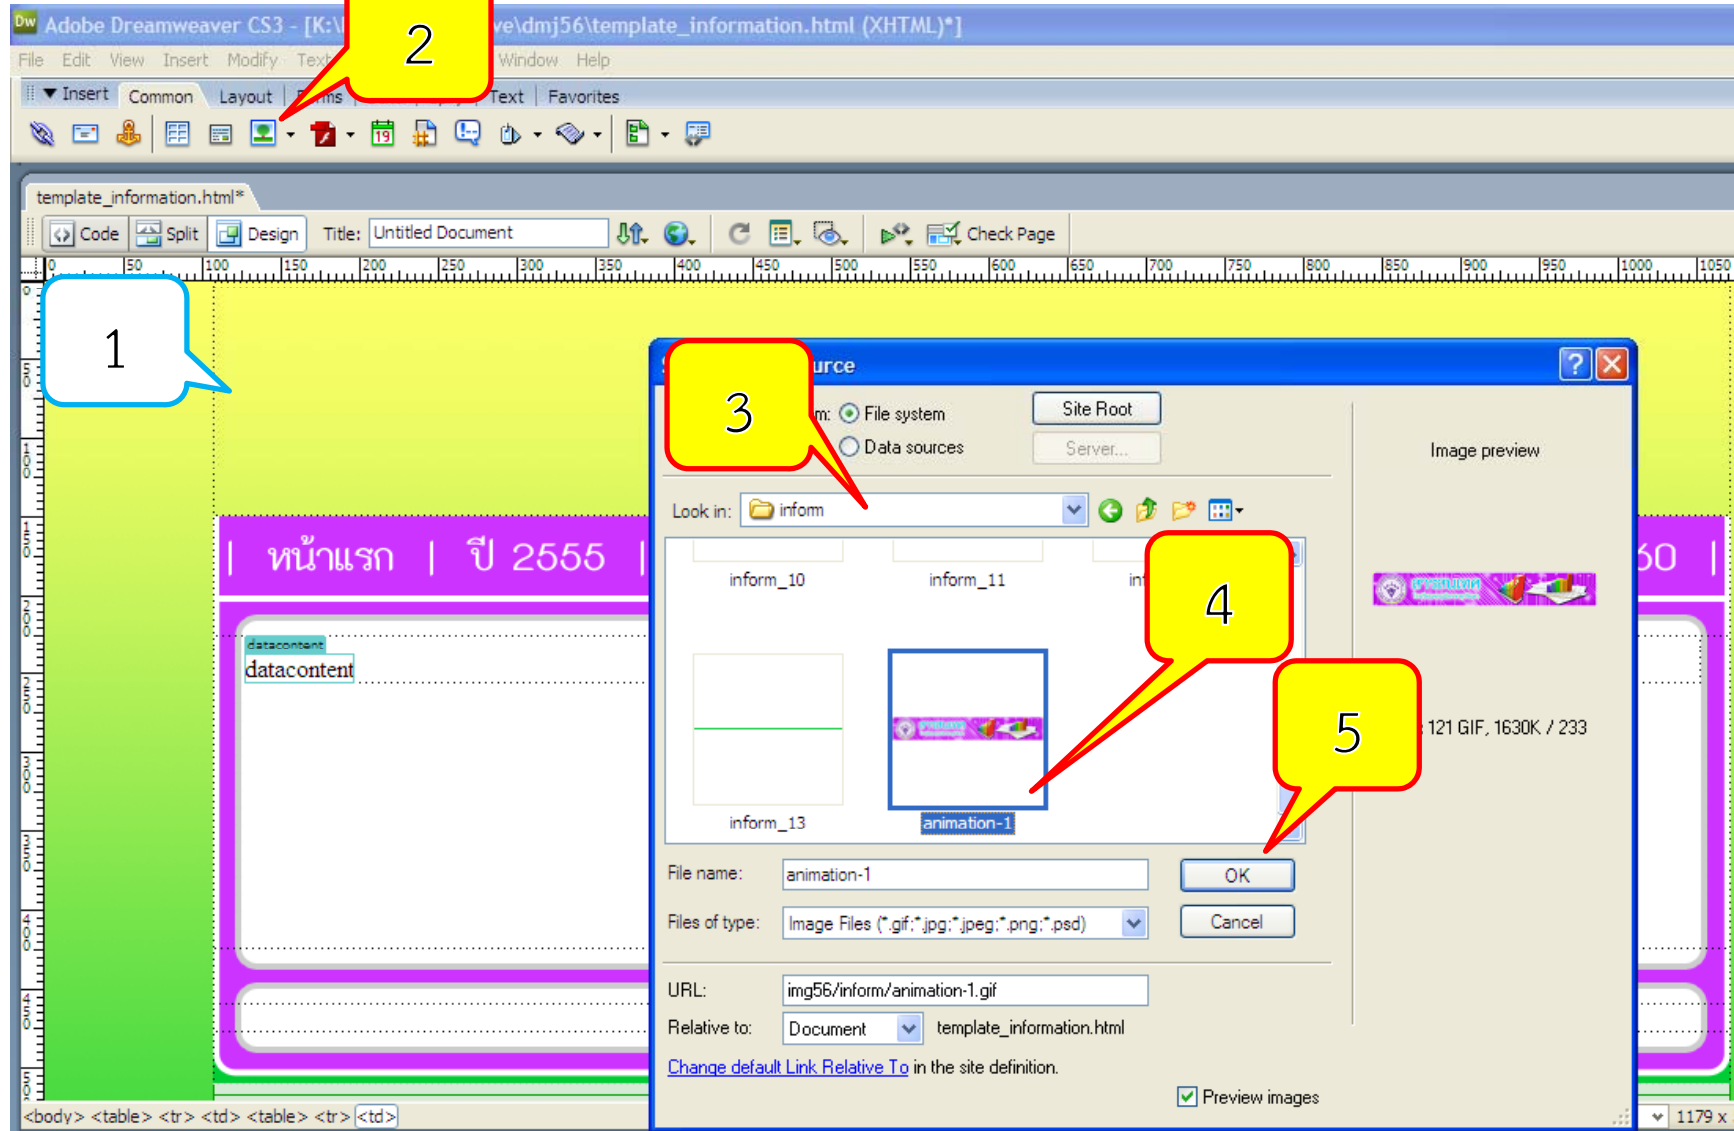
Adobe Dreamweaver CS3 - [K:\ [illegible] ve\dmj56\template_information.html (XHTML)*]

File Edit View Insert Modify Text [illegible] Window Help

Insert Common Layout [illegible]ms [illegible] Text Favorites

2

template_information.html*

Code Split Design Title: Untitled Document Check Page

0 50 100 150 200 250 300 350 400 450 500 550 600 650 700 750 800 850 900 950 1000 1050

1

| หน้าแรก | ปี 2555 |

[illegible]50 |

datacontent
datacontent

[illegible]urce

3

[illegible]m: File system
Data sources

Site Root
Server...

Image preview

Look in: inform

inform_10 inform_11 in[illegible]

4

inform_13 animation-1

5

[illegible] 121 GIF, 1630K / 233

File name: animation-1
OK

Files of type: Image Files (*.gif;*.jpg;*.jpeg;*.png;*.psd)
Cancel

URL: img56/inform/animation-1.gif

Relative to: Document template_information.html

Change default Link Relative To in the site definition.

Preview images

<body> <table> <tr> <td> <table> <tr> <td>

1179 x